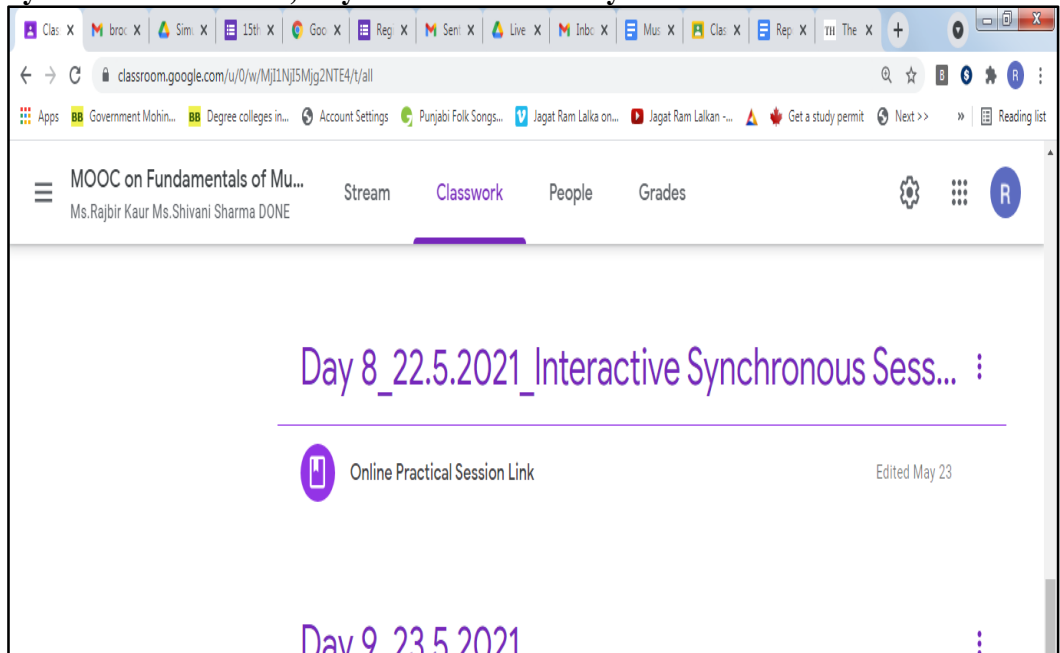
Clas X | broc X | Sim X | 15th X | Goo X | Regi X | Sent X | Live X | Inbo X | Mus X | Clas X | Rep X | The X | +

classroom.google.com/u/0/w/MjI1NjI5Mjg2NTE4/t/all

Apps | Government Mohin... | Degree colleges in... | Account Settings | Punjabi Folk Songs... | Jagat Ram Lalka on... | Jagat Ram Lalkan -... | Get a study permit | Next >> | » | Reading list

MOOC on Fundamentals of Mu...
Ms.Rajbir Kaur Ms.Shivani Sharma DONE

Stream | Classwork | People | Grades

R

Day 8_22.5.2021_Interactive Synchronous Sess...

Online Practical Session Link

Edited May 23

Day 9_23.5.2021